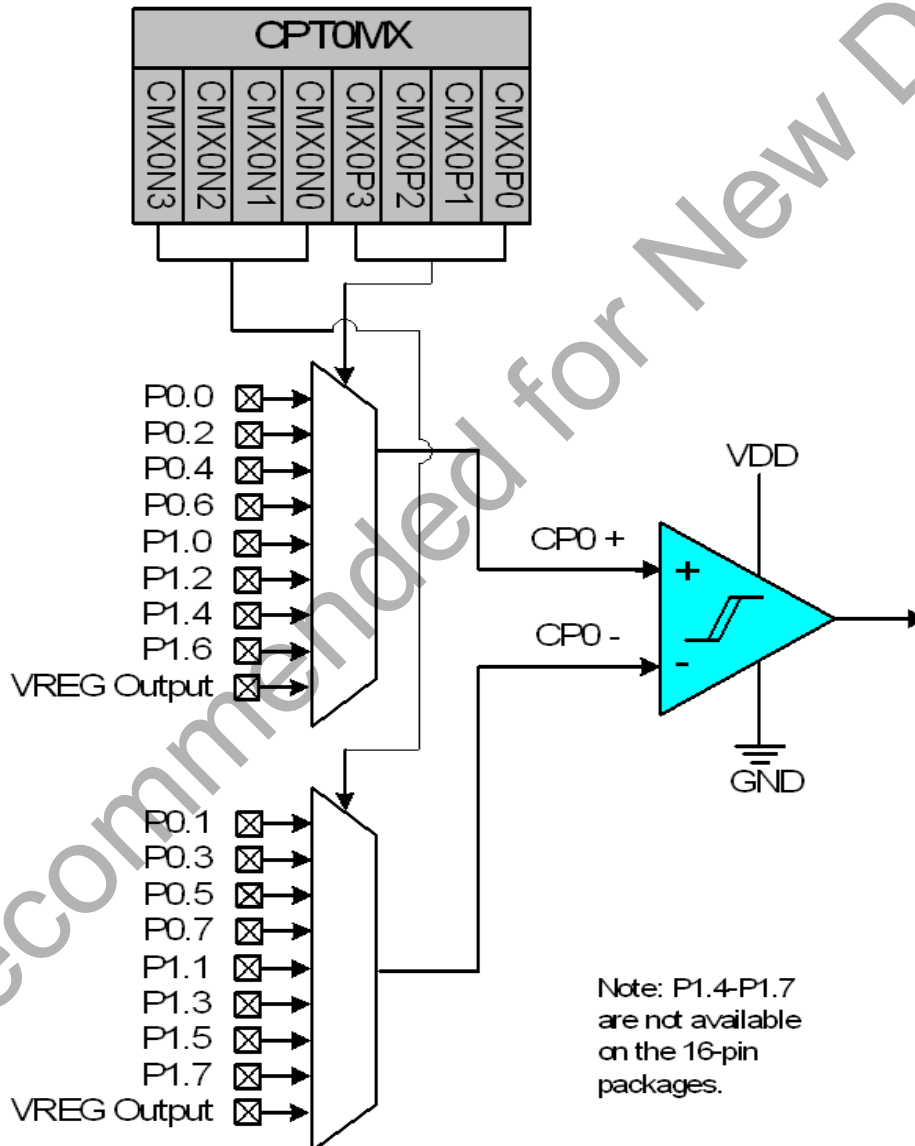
CPT0MX

CMX0N3
CMX0N2
CMX0N1
CMX0N0
CMX0P3
CMX0P2
CMX0P1
CMX0P0

P0.0
P0.2
P0.4
P0.6
P1.0
P1.2
P1.4
P1.6
VREG Output

VDD

CP0 +

+

CP0 -

-

GND

P0.1
P0.3
P0.5
P0.7
P1.1
P1.3
P1.5
P1.7
VREG Output

Note: P1.4-P1.7 are not available on the 16-pin packages.

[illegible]ecommended for New D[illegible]